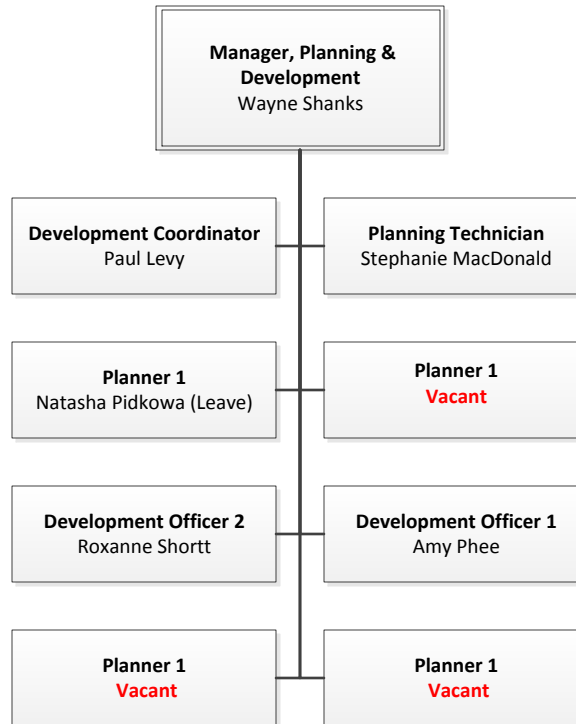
Manager, Planning & Development
Wayne Shanks

Development Coordinator
Paul Levy

Planning Technician
Stephanie MacDonald

Planner 1
Natasha Pidkowa (Leave)

Planner 1
Vacant

Development Officer 2
Roxanne Shortt

Development Officer 1
Amy Phee

Planner 1
Vacant

Planner 1
Vacant